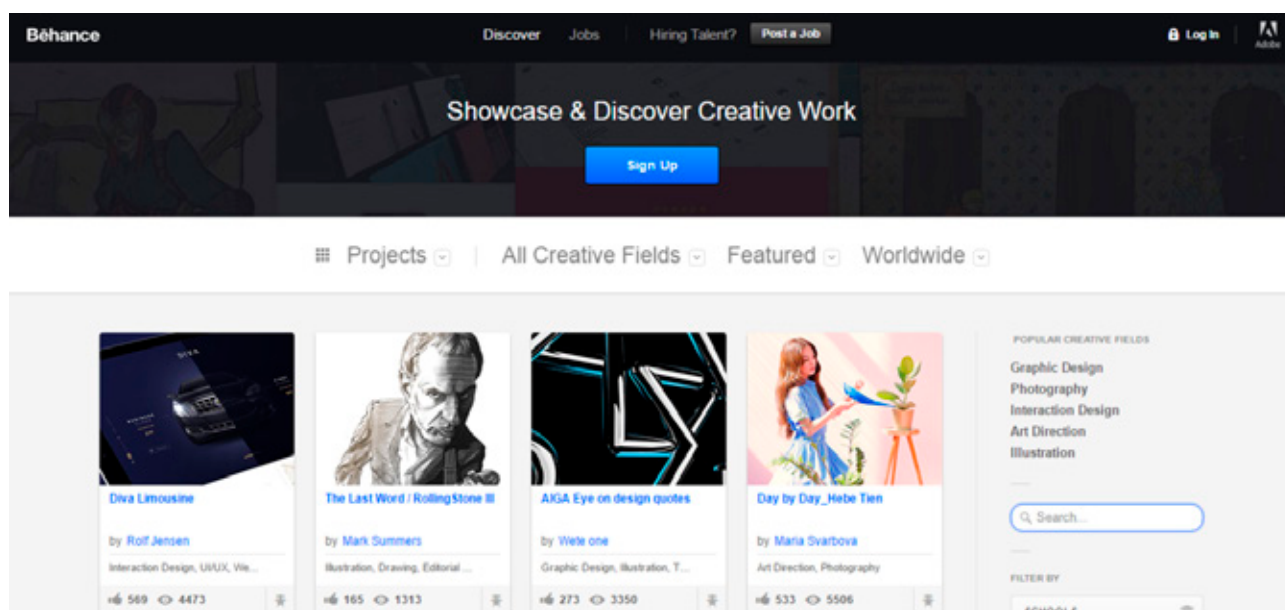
Bēhance Discover Jobs Hiring Talent? Post a Job Log In Adobe

Showcase & Discover Creative Work

Sign Up

Projects All Creative Fields Featured Worldwide

Diva Limousine

by Rolf Jensen

Interaction Design, UI/UX, We...

569 4473

The Last Word / RollingStone III

by Mark Summers

Illustration, Drawing, Editorial ...

165 1313

AIGA Eye on design quotes

by Wete one

Graphic Design, Illustration, T...

273 3350

Day by Day_Hebe Tien

by Maria Svarbova

Art Direction, Photography

533 5506

POPULAR CREATIVE FIELDS

Graphic Design
Photography
Interaction Design
Art Direction
Illustration

Search...

FILTER BY

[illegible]